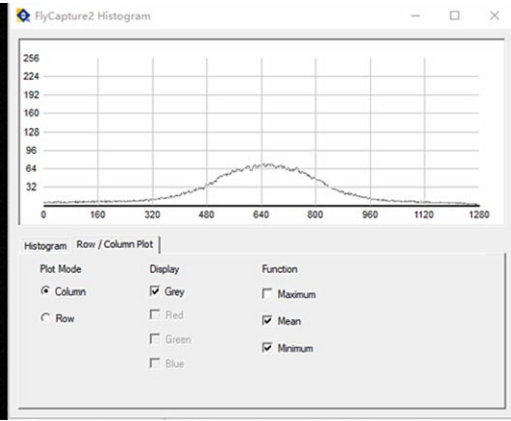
FlyCapture2 Histogram

256
224
192
160
128
96
64
32

0 160 320 480 640 800 960 1120 1280

Histogram | Row / Column Plot

Plot Mode
Column
Row

Display
Grey
Red
Green
Blue

Function
Maximum
Mean
Minimum